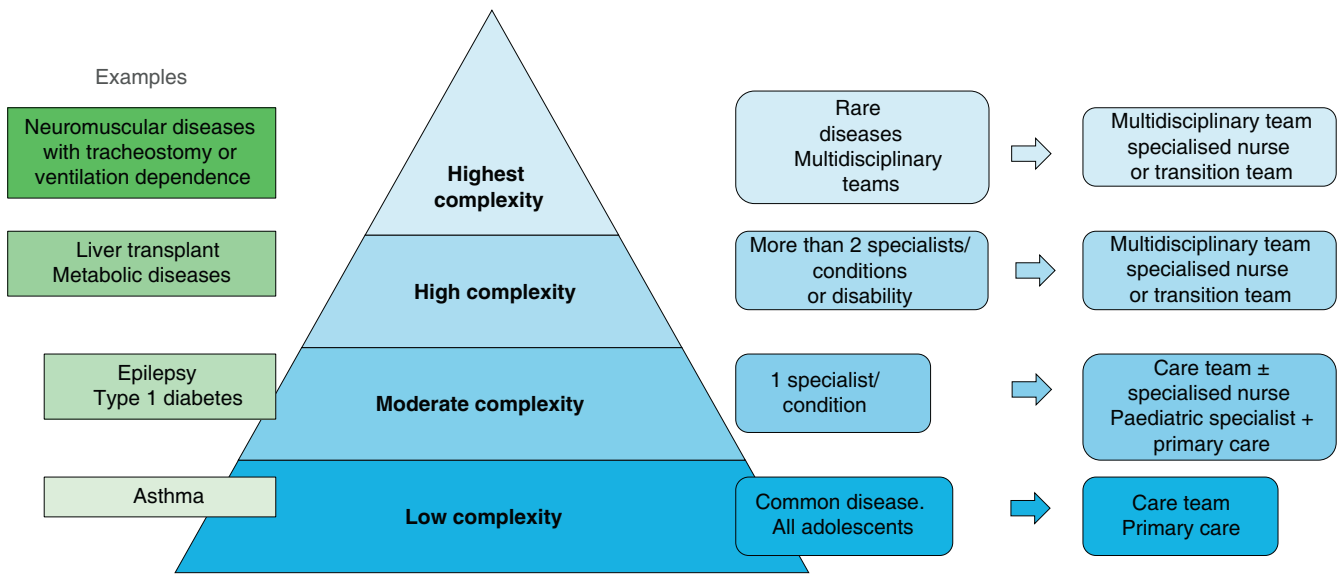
Examples

Neuromuscular diseases with tracheostomy or ventilation dependence

Liver transplant
Metabolic diseases

Epilepsy
Type 1 diabetes

Asthma

Highest complexity

High complexity

Moderate complexity

Low complexity

Rare diseases
Multidisciplinary teams

Multidisciplinary team
specialised nurse
or transition team

More than 2 specialists/ conditions
or disability

Multidisciplinary team
specialised nurse
or transition team

1 specialist/ condition

Care team ±
specialised nurse
Paediatric specialist +
primary care

Common disease.
All adolescents

Care team
Primary care